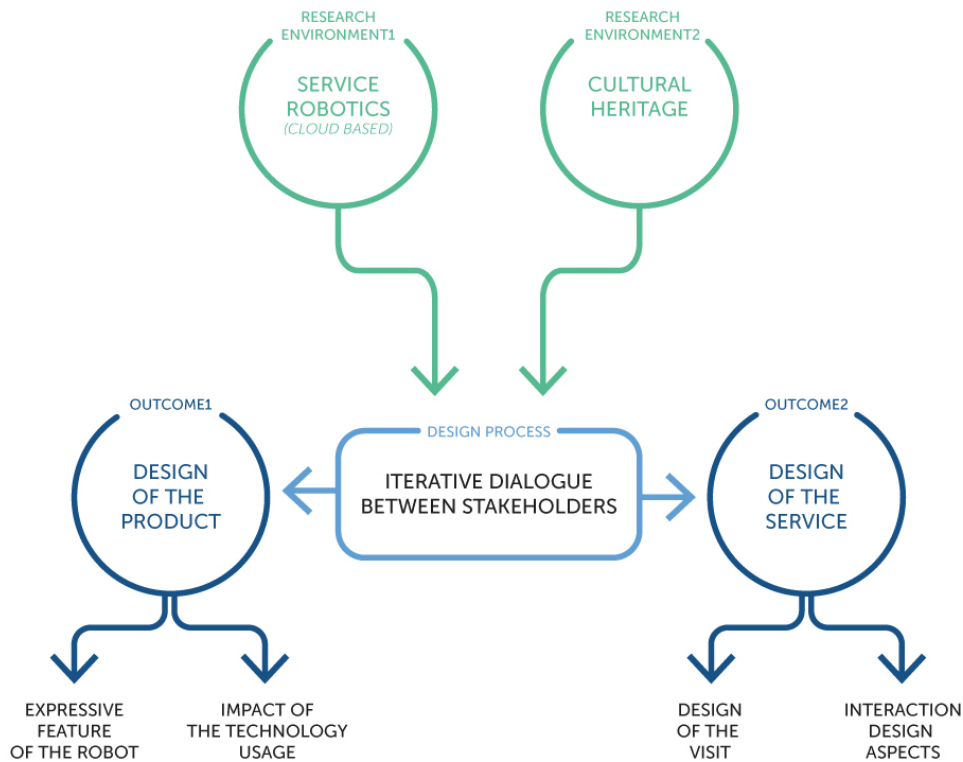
RESEARCH ENVIRONMENT1

SERVICE ROBOTICS
(CLOUD BASED)

RESEARCH ENVIRONMENT2

CULTURAL HERITAGE

OUTCOME1

DESIGN OF THE PRODUCT

DESIGN PROCESS

ITERATIVE DIALOGUE BETWEEN STAKEHOLDERS

OUTCOME2

DESIGN OF THE SERVICE

EXPRESSIVE FEATURE OF THE ROBOT

IMPACT OF THE TECHNOLOGY USAGE

DESIGN OF THE VISIT

INTERACTION DESIGN ASPECTS